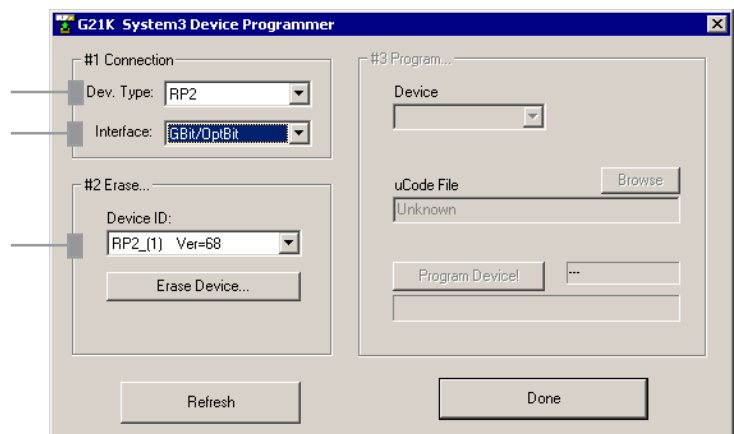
G21K System3 Device Programmer

#1 Connection
Dev. Type: RP2
Interface: GBit/OptBit

#2 Erase...
Device ID:
RP2_(1) Ver=68
Erase Device...

#3 Program...
Device
uCode File
Browse
Unknown
Program Device!
---

Refresh
Done